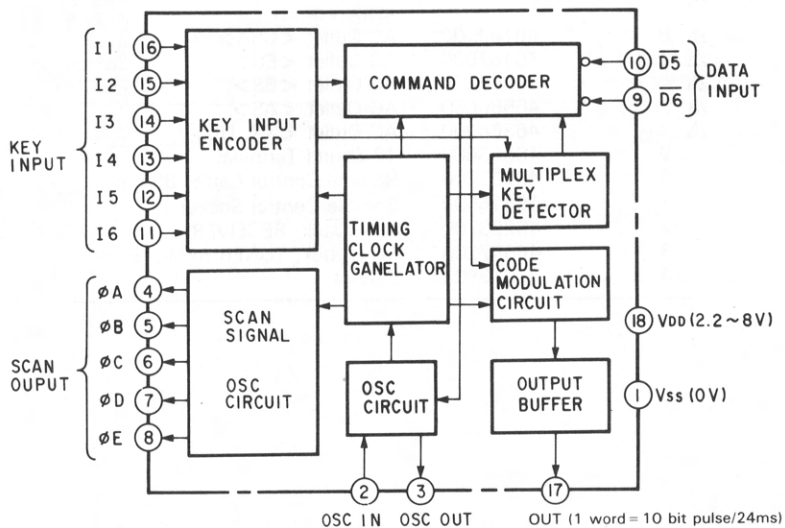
I1 16
I2 15
I3 14
I4 13
I5 12
I6 11

KEY INPUT

KEY INPUT ENCODER

COMMAND DECODER

10 $\overline{D5}$
9 $\overline{D6}$
DATA INPUT

TIMING CLOCK GANELATOR

MULTIPLEX KEY DETECTOR

CODE MODULATION CIRCUIT

ØA 4
ØB 5
ØC 6
ØD 7
ØE 8

SCAN OUPUT

SCAN SIGNAL

OSC CIRCUIT

OSC CIRCUIT

OUTPUT BUFFER

18 VDD (2.2 ~ 8V)

1 Vss (0V)

2 OSC IN
3 OSC OUT
17 OUT (1 word = 10 bit pulse/24ms)